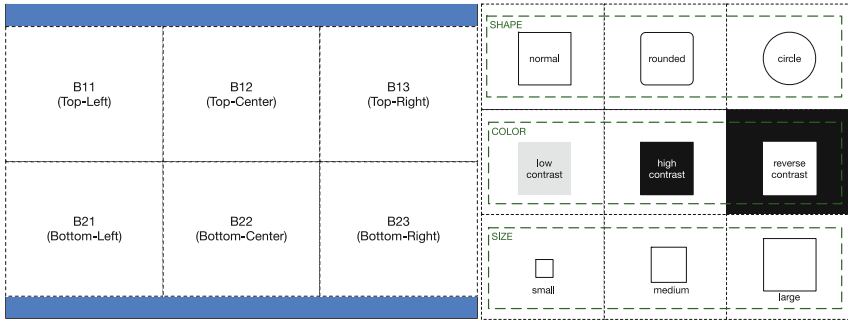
B11
(Top-Left)

B12
(Top-Center)

B13
(Top-Right)

B21
(Bottom-Left)

B22
(Bottom-Center)

B23
(Bottom-Right)

SHAPE

normal

rounded

circle

COLOR

low contrast

high contrast

reverse contrast

SIZE

small

medium

large